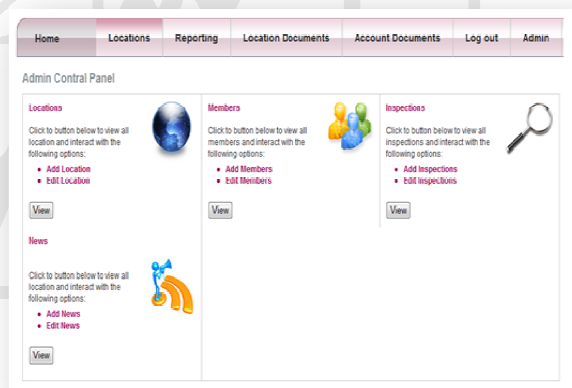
Home | Locations | Reporting | Location Documents | Account Documents | Log out | Admin

Admin Contral Panel

Locations

Click to button below to view all location and interact with the following options:

- Add Location
- Edit Location

View

Members

Click to button below to view all members and interact with the following options:

- Add Members
- Edit Members

View

Inspections

Click to button below to view all inspections and interact with the following options:

- Add Inspections
- Edit Inspections

View

News

Click to button below to view all location and interact with the following options:

- Add News
- Edit News

View